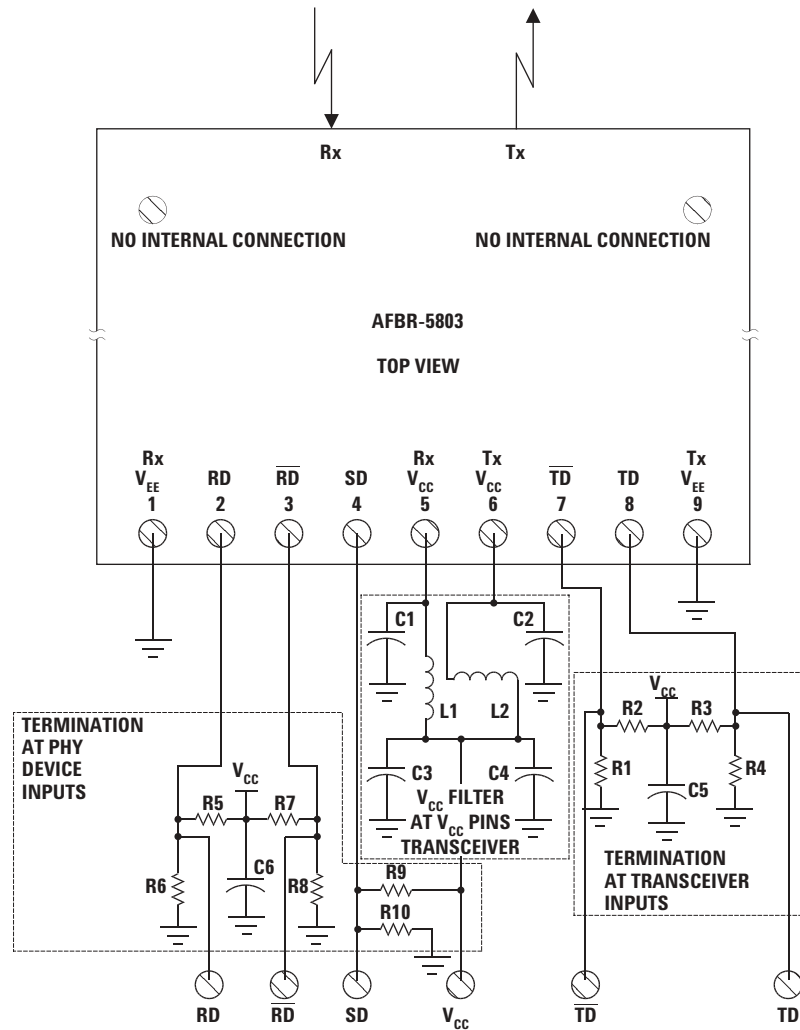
Rx

Tx

NO INTERNAL CONNECTION

NO INTERNAL CONNECTION

AFBR-5803

TOP VIEW

Rx $V_{EE}$ 1

RD 2

$\overline{RD}$ 3

SD 4

Rx $V_{CC}$ 5

Tx $V_{CC}$ 6

$\overline{TD}$ 7

TD 8

Tx $V_{EE}$ 9

C1

C2

L1

L2

C3

C4

$V_{CC}$ FILTER AT $V_{CC}$ PINS TRANSCEIVER

TERMINATION AT PHY DEVICE INPUTS

$V_{CC}$

R5

R7

R6

C6

R8

R9

R10

$V_{CC}$

R2

R3

R1

C5

R4

TERMINATION AT TRANSCEIVER INPUTS

RD

$\overline{RD}$

SD

$V_{CC}$

$\overline{TD}$

TD